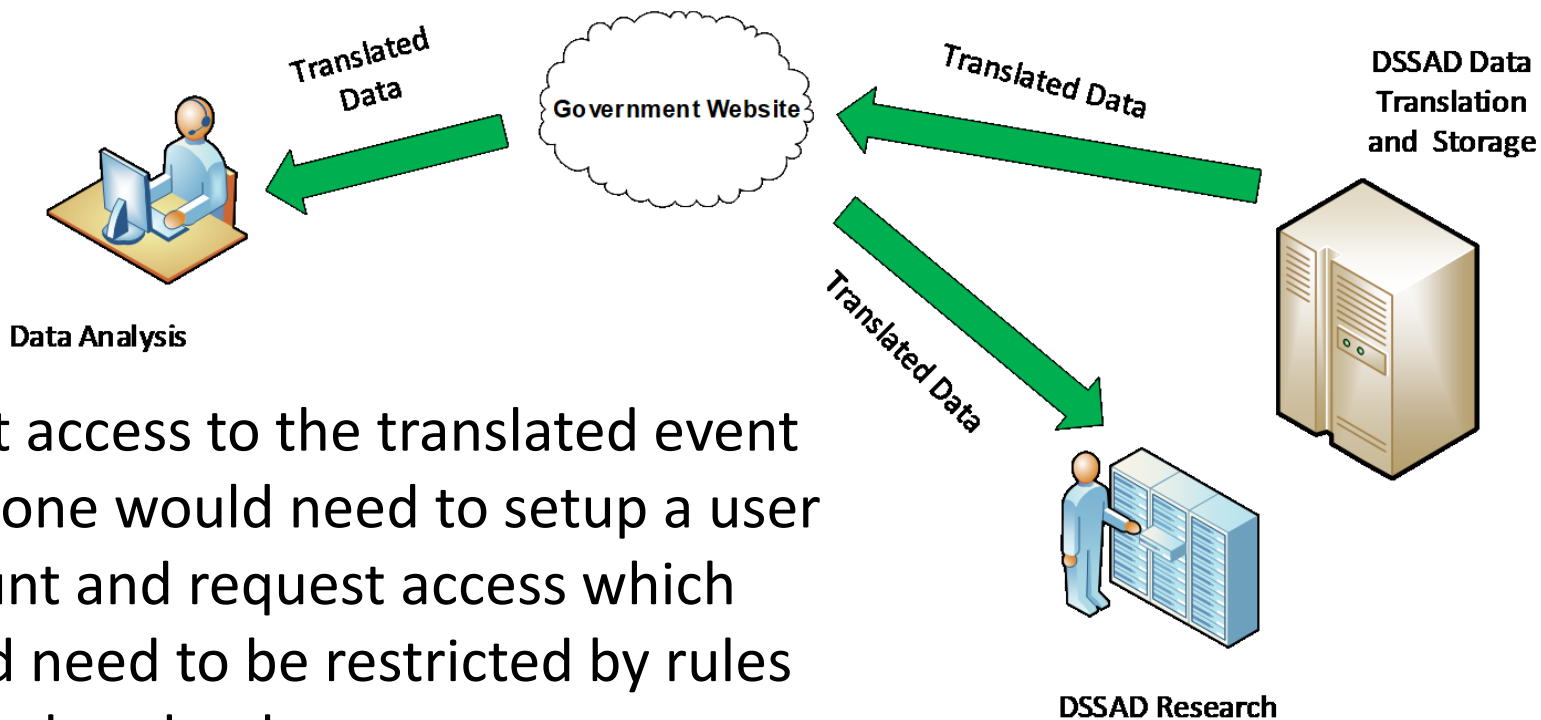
Translated Data

Government Website

Translated Data

DSSAD Data Translation and Storage

Data Analysis

Translated Data

t access to the translated event
one would need to setup a user
unt and request access which
d need to be restricted by rules

DSSAD Research